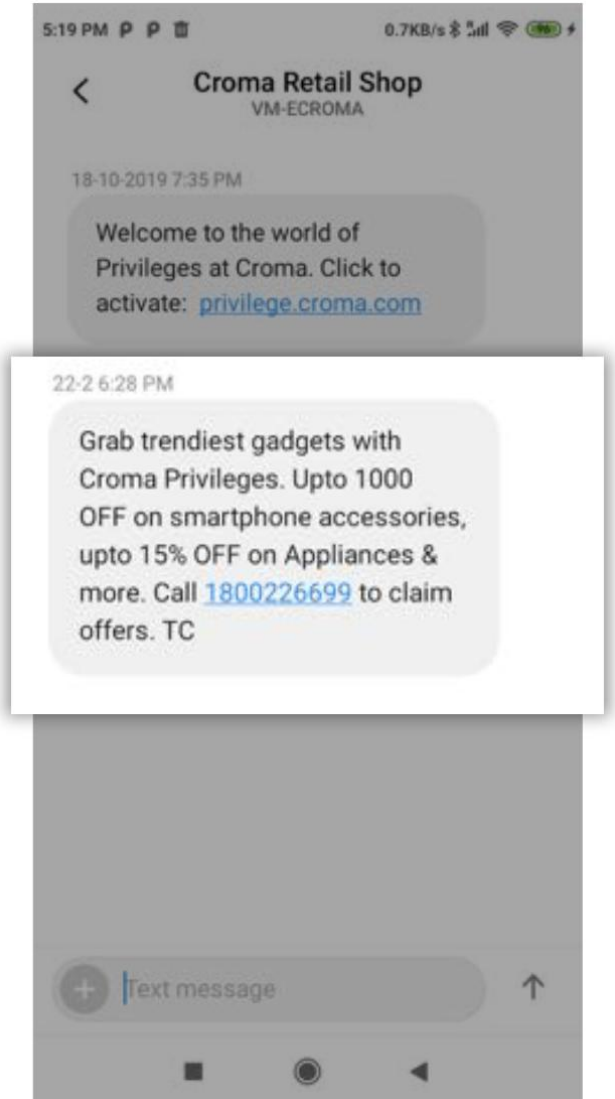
5:19 PM P P

0.7KB/s

96

Croma Retail Shop
VM-ECROMA

18-10-2019 7:35 PM

Welcome to the world of Privileges at Croma. Click to activate: privilege.croma.com

22-2 6:28 PM

Grab trendiest gadgets with Croma Privileges. Upto 1000 OFF on smartphone accessories, upto 15% OFF on Appliances & more. Call 1800226699 to claim offers. TC

Text message